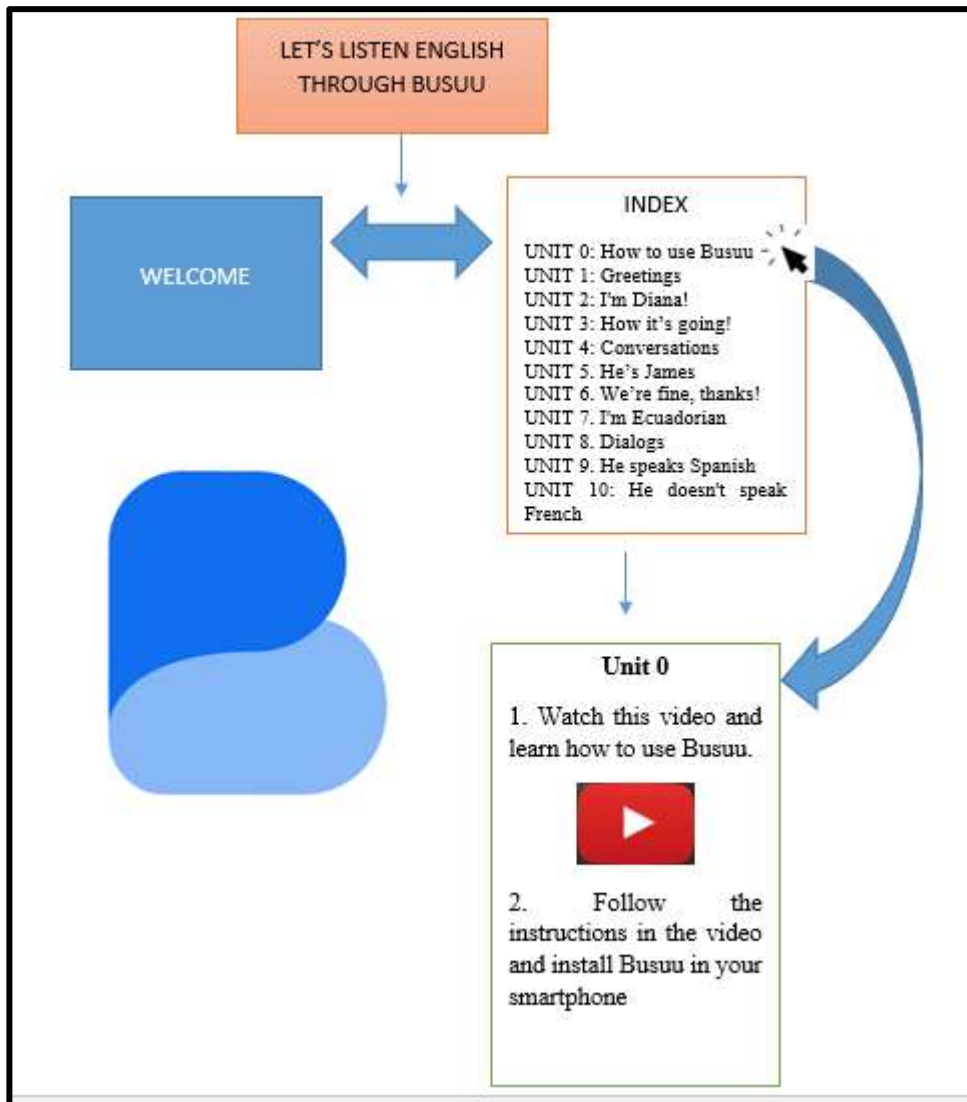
LET'S LISTEN ENGLISH THROUGH BUSUU

WELCOME

INDEX

UNIT 0: How to use Busuu
UNIT 1: Greetings
UNIT 2: I'm Diana!
UNIT 3: How it's going!
UNIT 4: Conversations
UNIT 5. He's James
UNIT 6. We're fine, thanks!
UNIT 7. I'm Ecuadorian
UNIT 8. Dialogs
UNIT 9. He speaks Spanish
UNIT 10: He doesn't speak French

Unit 0

1. Watch this video and learn how to use Busuu.

2. Follow the instructions in the video and install Busuu in your smartphone